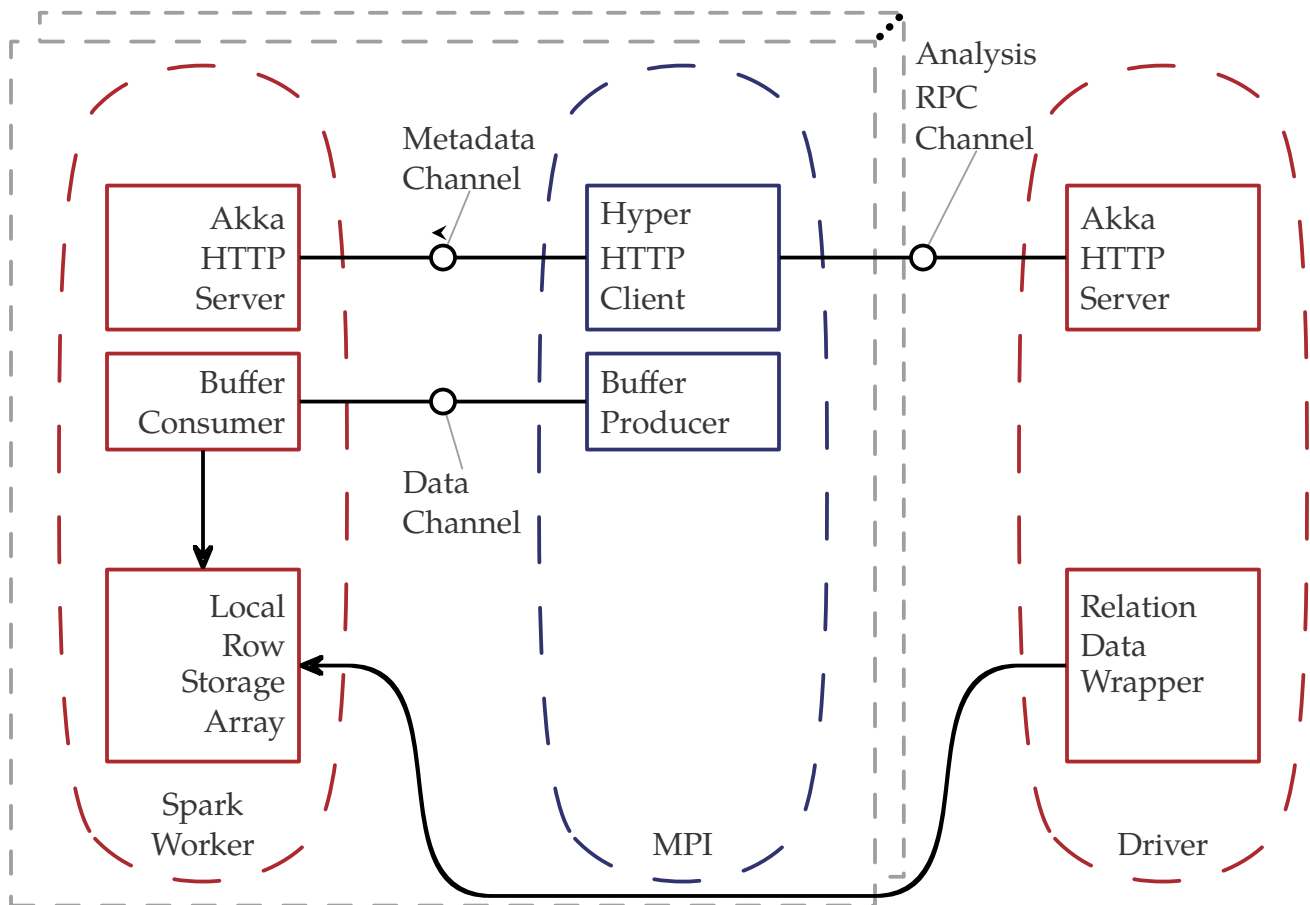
Analysis
RPC
Channel

Metadata
Channel

Akka
HTTP
Server

Hyper
HTTP
Client

Akka
HTTP
Server

Buffer
Consumer

Buffer
Producer

Data
Channel

Local
Row
Storage
Array

Relation
Data
Wrapper

Spark
Worker

MPI

Driver